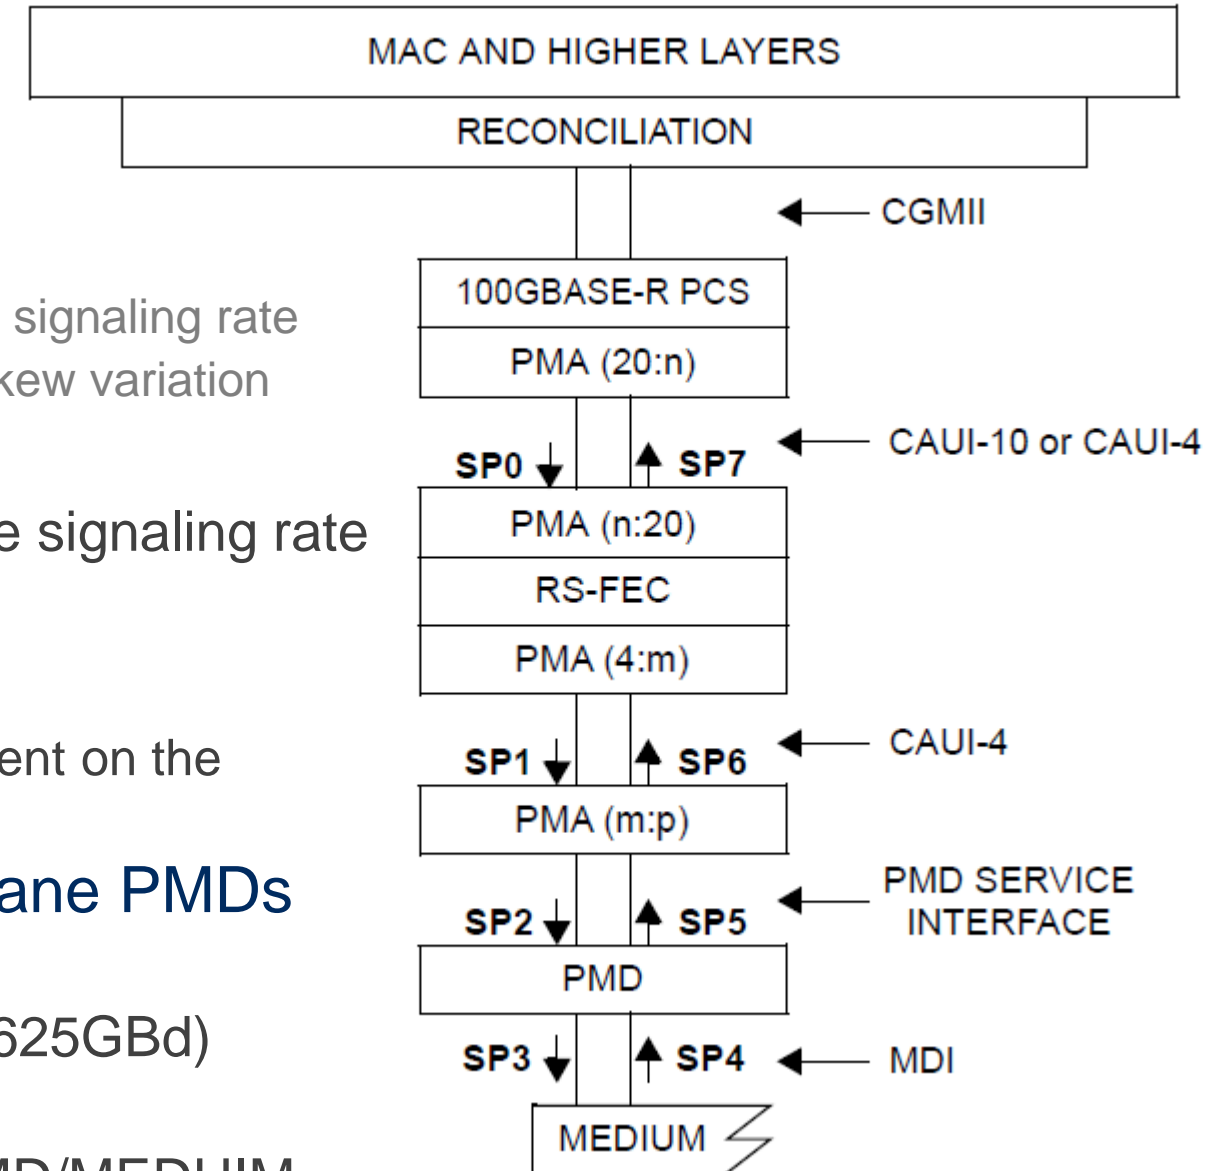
signaling rate
kew variation

e signaling rate

ent on the

ane PMDs

625GBd)

MAC AND HIGHER LAYERS

RECONCILIATION

CGMII

100GBASE-R PCS

PMA (20:n)

SP0

SP7

CAUI-10 or CAUI-4

PMA (n:20)

RS-FEC

PMA (4:m)

SP1

SP6

CAUI-4

PMA (m:p)

SP2

SP5

PMD SERVICE INTERFACE

PMD

SP3

SP4

MDI

MEDIUM

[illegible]